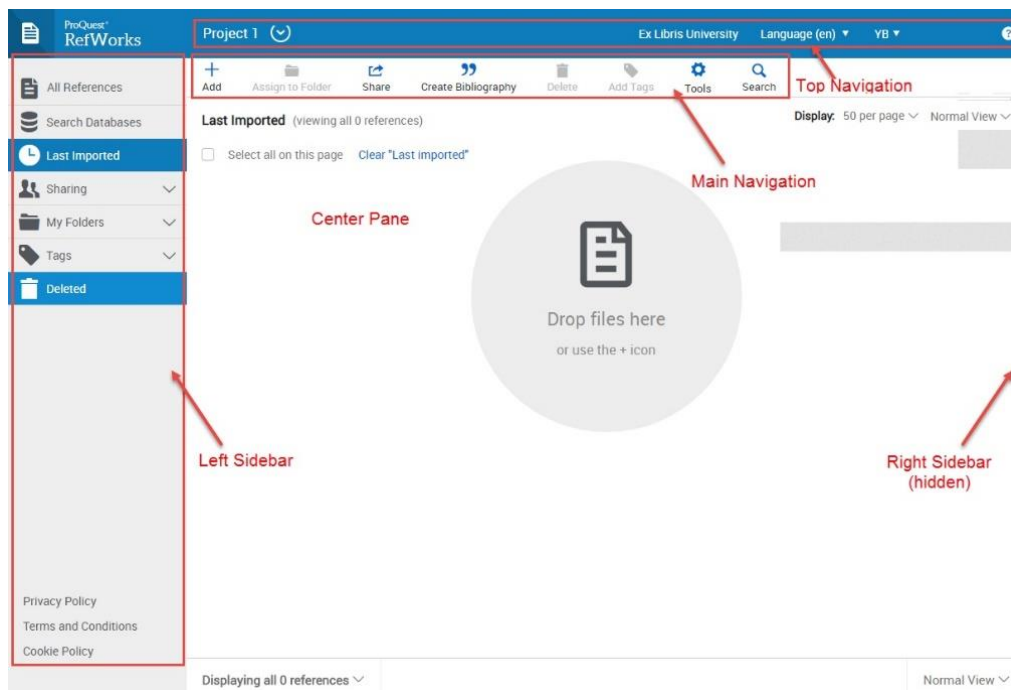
ProQuest® RefWorks

Project 1

Ex Libris University Language (en) ▾ YB ▾

Add Assign to Folder Share Create Bibliography Delete Add Tags Tools Search

Top Navigation

All References

Search Databases

Last Imported

Sharing

My Folders

Tags

Deleted

Last Imported (viewing all 0 references)

Display: 50 per page Normal View

Select all on this page Clear "Last imported"

Main Navigation

Center Pane

Drop files here

or use the + icon

Left Sidebar

Right Sidebar (hidden)

Privacy Policy

Terms and Conditions

Cookie Policy

Displaying all 0 references

Normal View